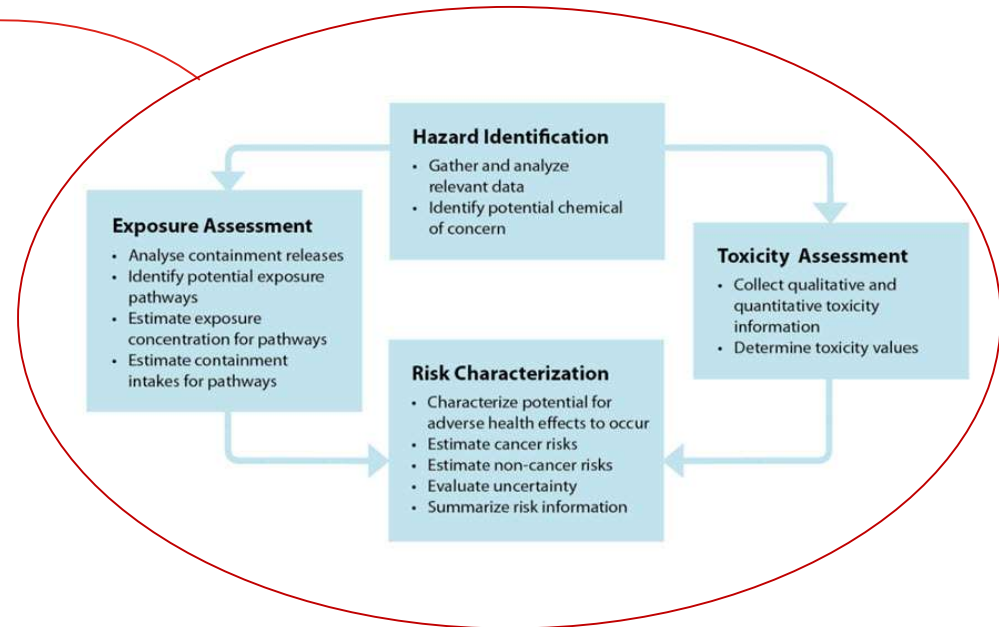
Hazard Identification
• Gather and analyze relevant data
• Identify potential chemical of concern

Exposure Assessment
• Analyse containment releases
• Identify potential exposure pathways
• Estimate exposure concentration for pathways
• Estimate containment intakes for pathways

Toxicity Assessment
• Collect qualitative and quantitative toxicity information
• Determine toxicity values

Risk Characterization
• Characterize potential for adverse health effects to occur
• Estimate cancer risks
• Estimate non-cancer risks
• Evaluate uncertainty
• Summarize risk information